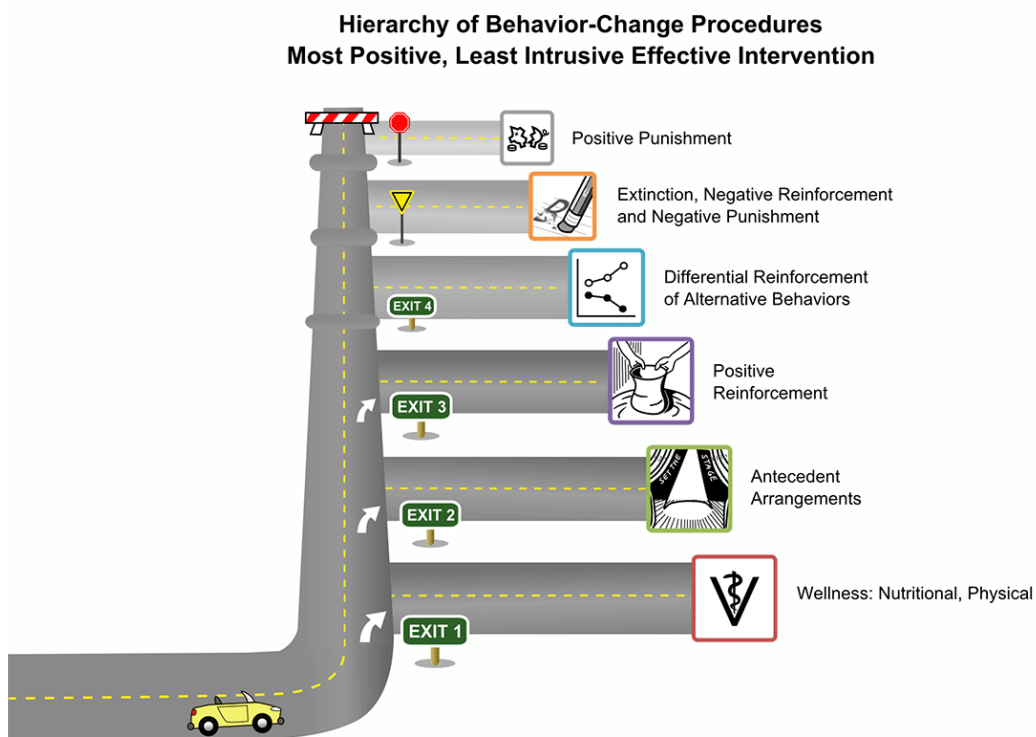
Hierarchy of Behavior-Change Procedures
Most Positive, Least Intrusive Effective Intervention

Positive Punishment

Extinction, Negative Reinforcement and Negative Punishment

Differential Reinforcement of Alternative Behaviors

EXIT 4

Positive Reinforcement

EXIT 3

SET THE STAGE

Antecedent Arrangements

EXIT 2

Wellness: Nutritional, Physical

EXIT 1